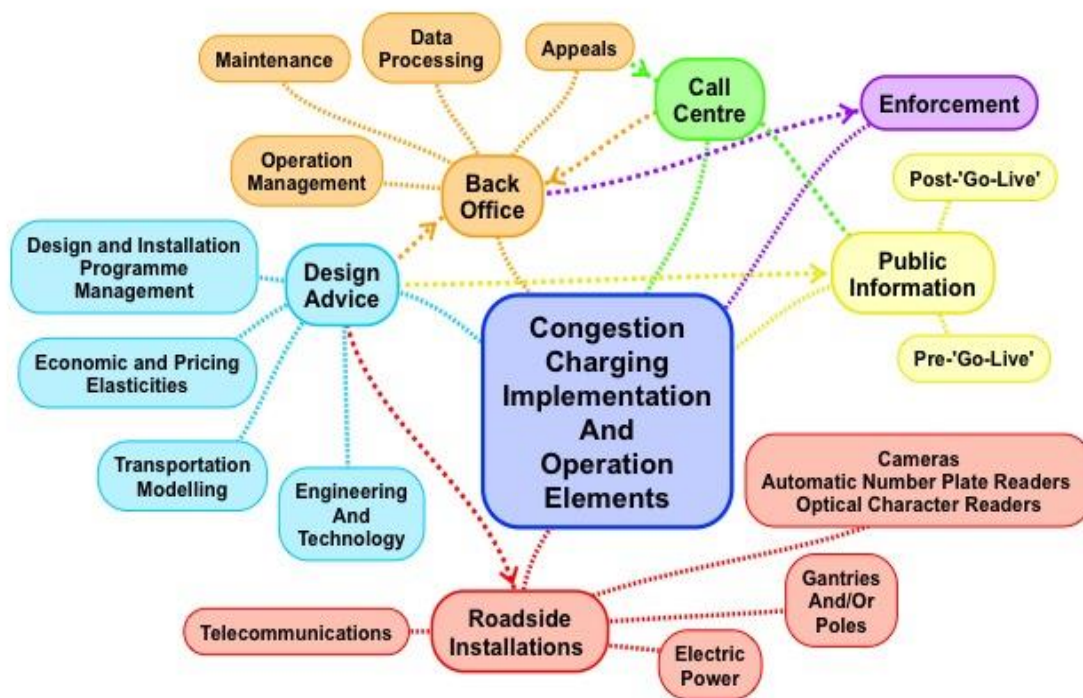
Congestion Charging Implementation And Operation Elements

Back Office

Maintenance

Data Processing

Appeals

Operation Management

Call Centre

Enforcement

Public Information

Post-'Go-Live'

Pre-'Go-Live'

Design Advice

Design and Installation Programme Management

Economic and Pricing Elasticities

Transportation Modelling

Engineering And Technology

Roadside Installations

Cameras
Automatic Number Plate Readers
Optical Character Readers

Gantries And/Or Poles

Electric Power

Telecommunications